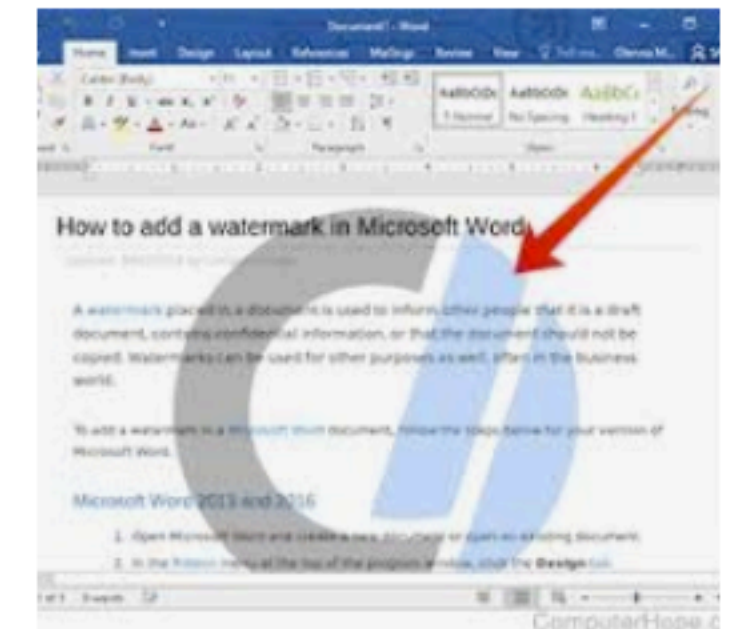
Document1 - Word

Home Insert Design Layout References Mailings Review View Tell me... Olenna M.

Calibri (Body) 11

AaBbCcDc AaBbCcDc AaBbCc

¶ Normal No Spacing Heading 1

Font Paragraph Styles

How to add a watermark in Microsoft Word

Updated: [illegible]

A watermark placed in a document is used to inform other people that it is a draft document, contains confidential information, or that the document should not be copied. Watermarks can be used for other purposes as well, often in the business world.

To add a watermark in a Microsoft Word document, follow the steps below for your version of Microsoft Word.

Microsoft Word 2013 and 2016

1. Open Microsoft Word and create a new document or open an existing document.

2. In the Ribbon menu at the top of the program window, click the Design tab.

1 of 1 0 words

ComputerHope.c